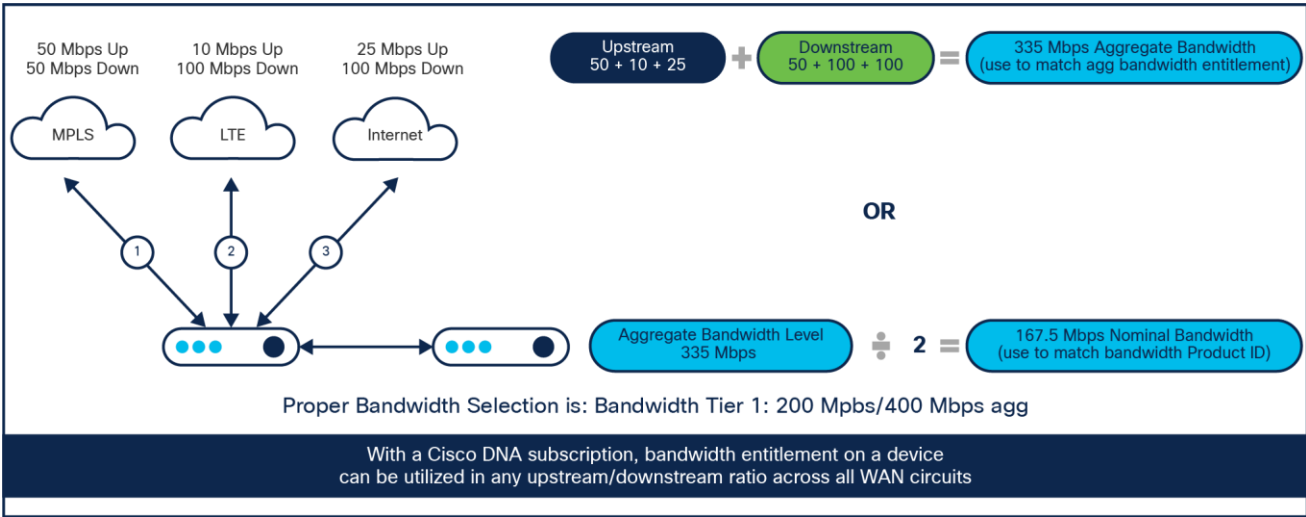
50 Mbps Up
50 Mbps Down

10 Mbps Up
100 Mbps Down

25 Mbps Up
100 Mbps Down

MPLS

LTE

Internet

1

2

3

Upstream
50 + 10 + 25

+

Downstream
50 + 100 + 100

=

335 Mbps Aggregate Bandwidth
(use to match agg bandwidth entitlement)

OR

Aggregate Bandwidth Level
335 Mbps

÷ 2 =

167.5 Mbps Nominal Bandwidth
(use to match bandwidth Product ID)

Proper Bandwidth Selection is: Bandwidth Tier 1: 200 Mpbs/400 Mbps agg

With a Cisco DNA subscription, bandwidth entitlement on a device can be utilized in any upstream/downstream ratio across all WAN circuits